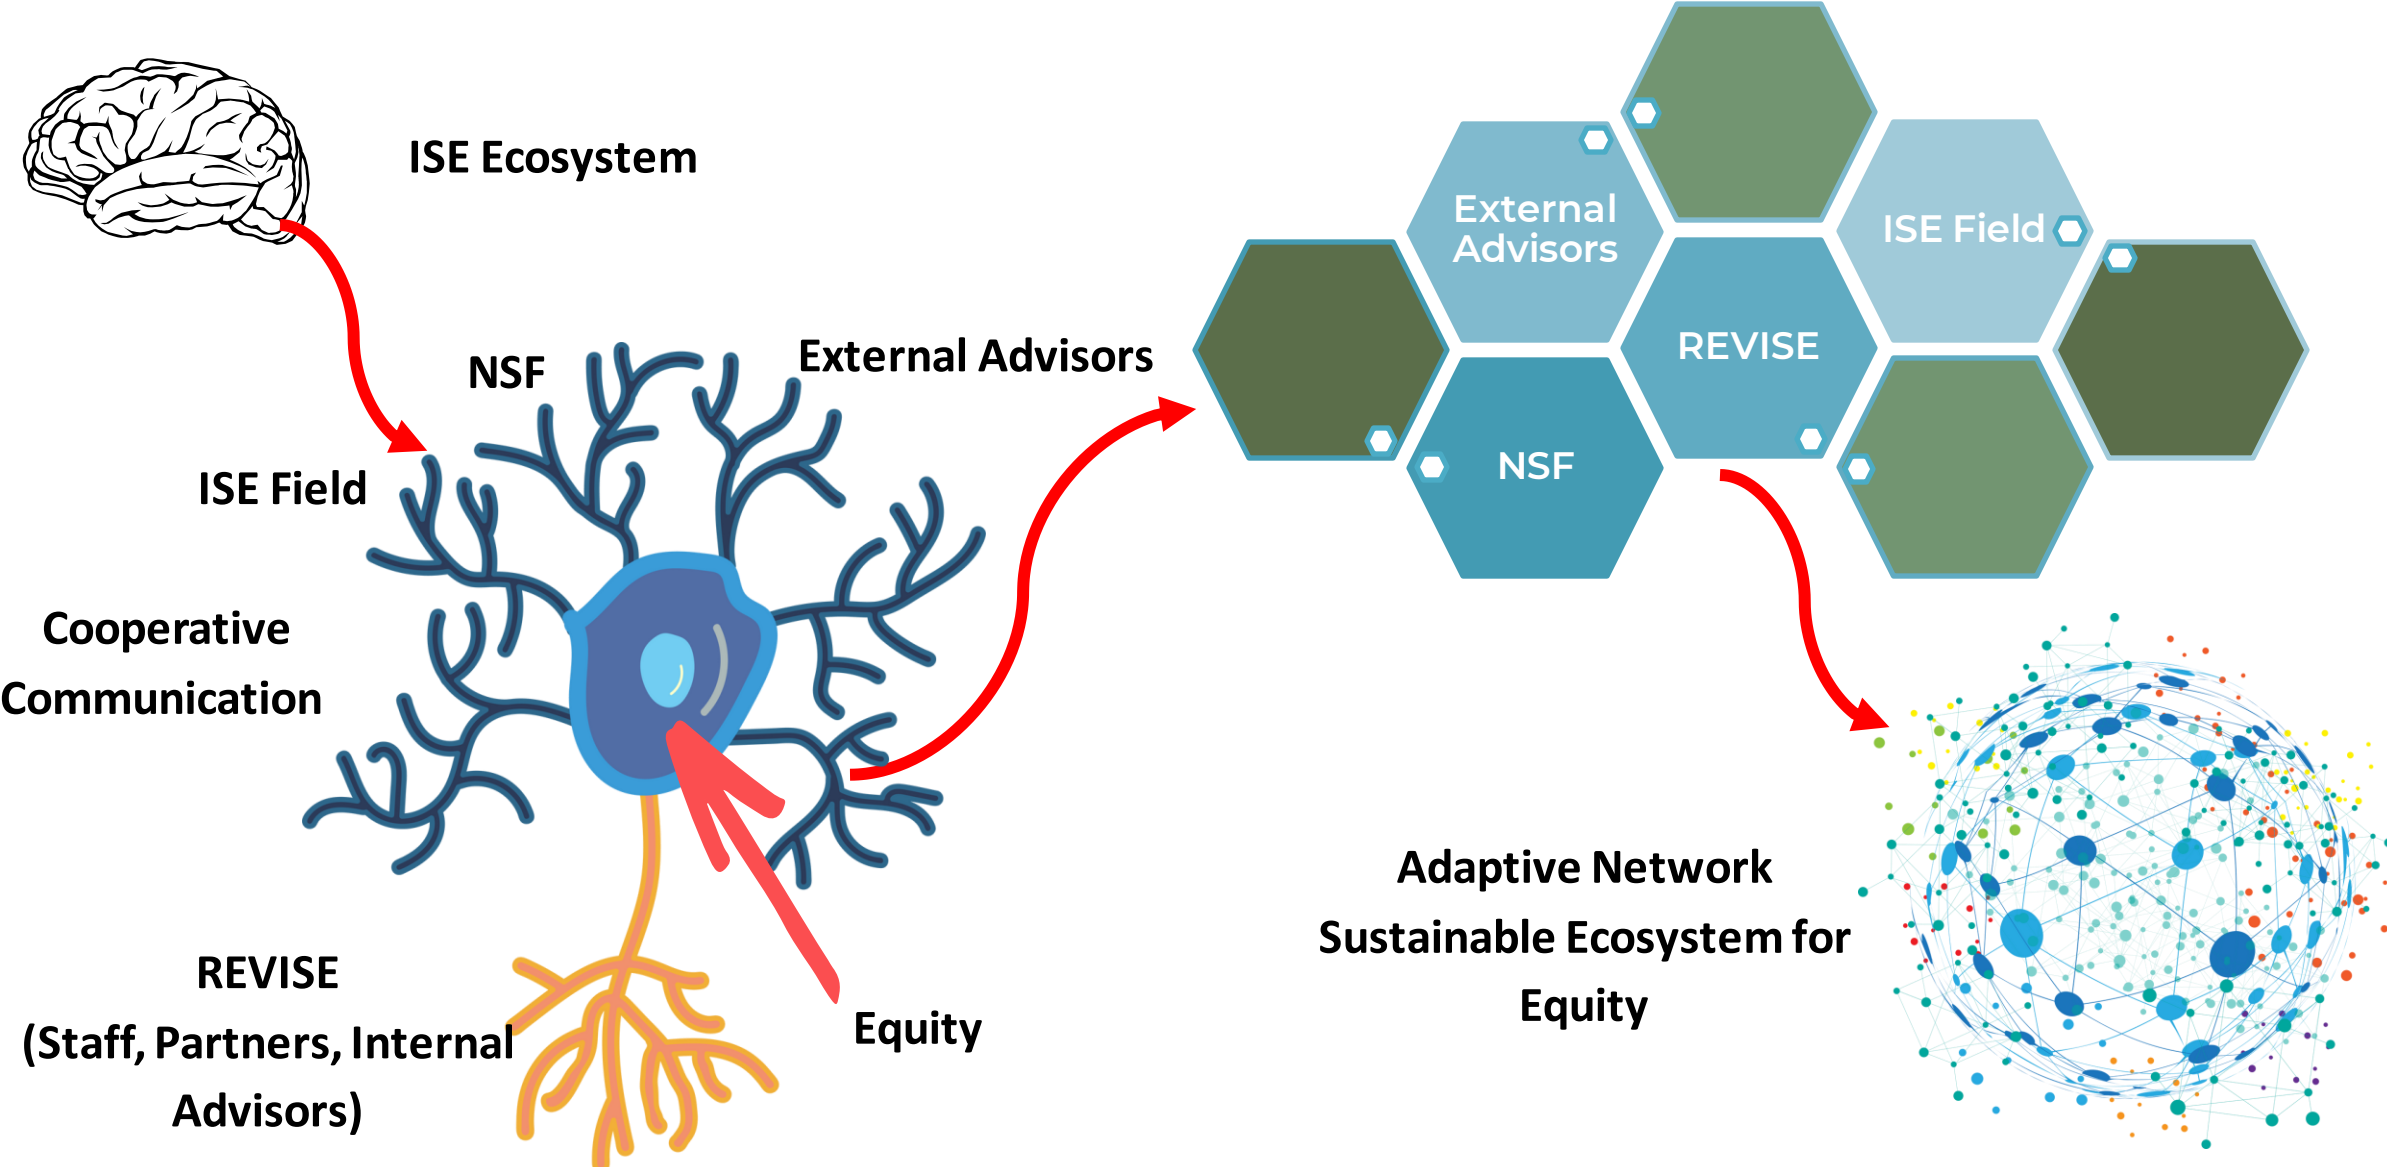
ISE Ecosystem

NSF

External Advisors

ISE Field

Cooperative Communication

REVISE (Staff, Partners, Internal Advisors)

Equity

External Advisors

ISE Field

REVISE

NSF

Adaptive Network Sustainable Ecosystem for Equity